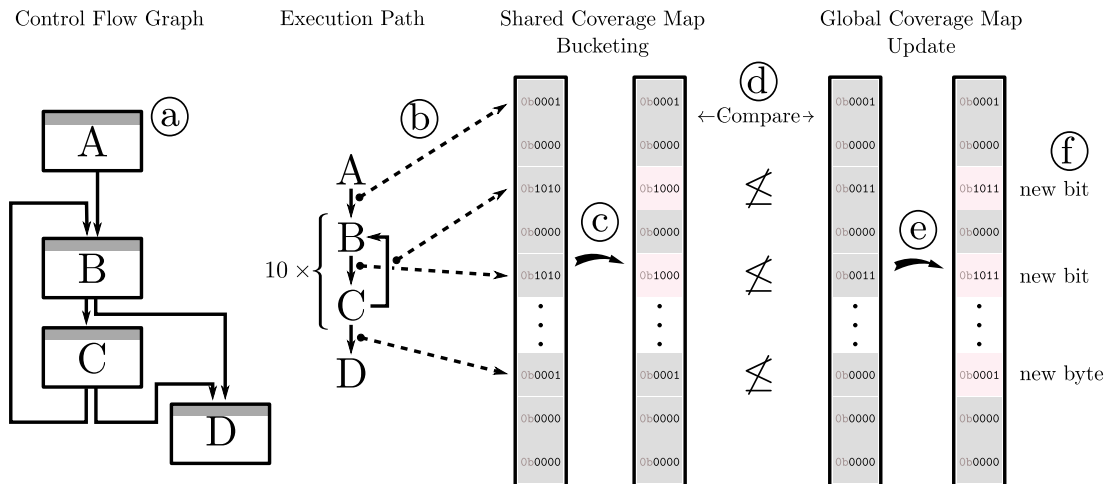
Control Flow Graph

Execution Path

Shared Coverage Map

Bucketing

Global Coverage Map

Update

ⓐ

A

B

C

D

ⓑ

A

$10 \times$

B

C

D

0b0001

0b0000

0b1010

0b0000

0b1010

⋮

0b0001

0b0000

0b0000

ⓒ

0b0001

0b0000

0b1000

0b0000

0b1000

⋮

0b0001

0b0000

0b0000

ⓓ

←Compare→

$\not\leq$

$\not\leq$

$\not\leq$

0b0001

0b0000

0b0011

0b0000

0b0011

⋮

0b0000

0b0000

0b0000

ⓔ

0b0001

0b0000

0b1011

0b0000

0b1011

⋮

0b0001

0b0000

0b0000

ⓕ

new bit

new bit

new byte